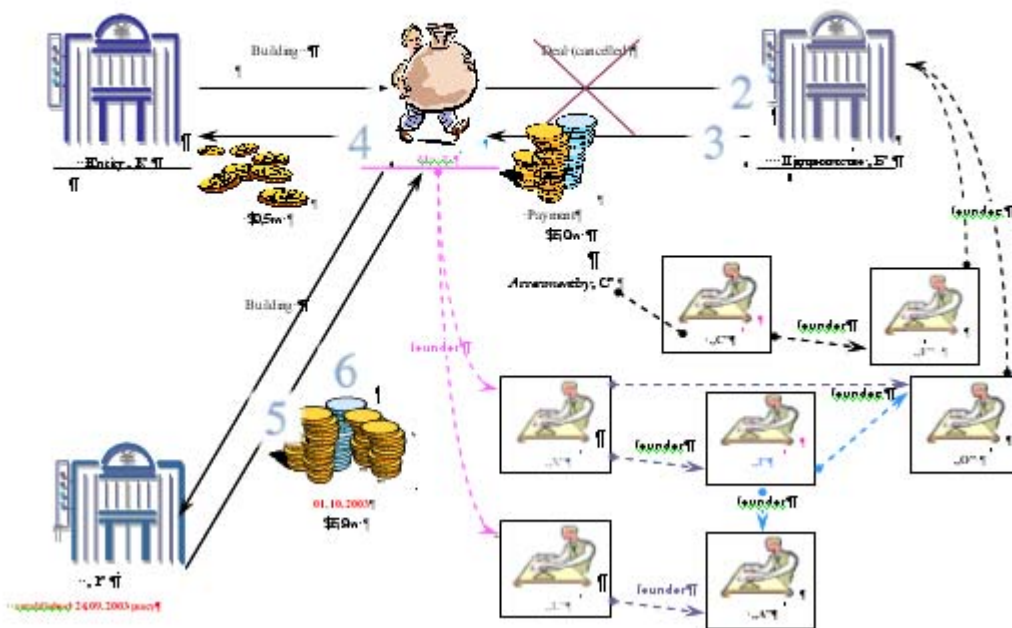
Building ¶

Deal (cancelled)¶

2

3

4

¶

Entity, E" ¶

¶

$0.5m ¶

Payment¶

$10m ¶

¶

Птрмостостимо, E" ¶

founder¶

Arrangement by, C" ¶

"C"¶

founder¶

"..."¶

Building ¶

founder¶

6

5

founder¶

"..."¶

founder¶

"..."¶

"..."¶

01.10.2003¶

$10m ¶

founder¶

"..." ¶

founder¶

"A"¶

"..., F" ¶

established 24.09.2003 year¶